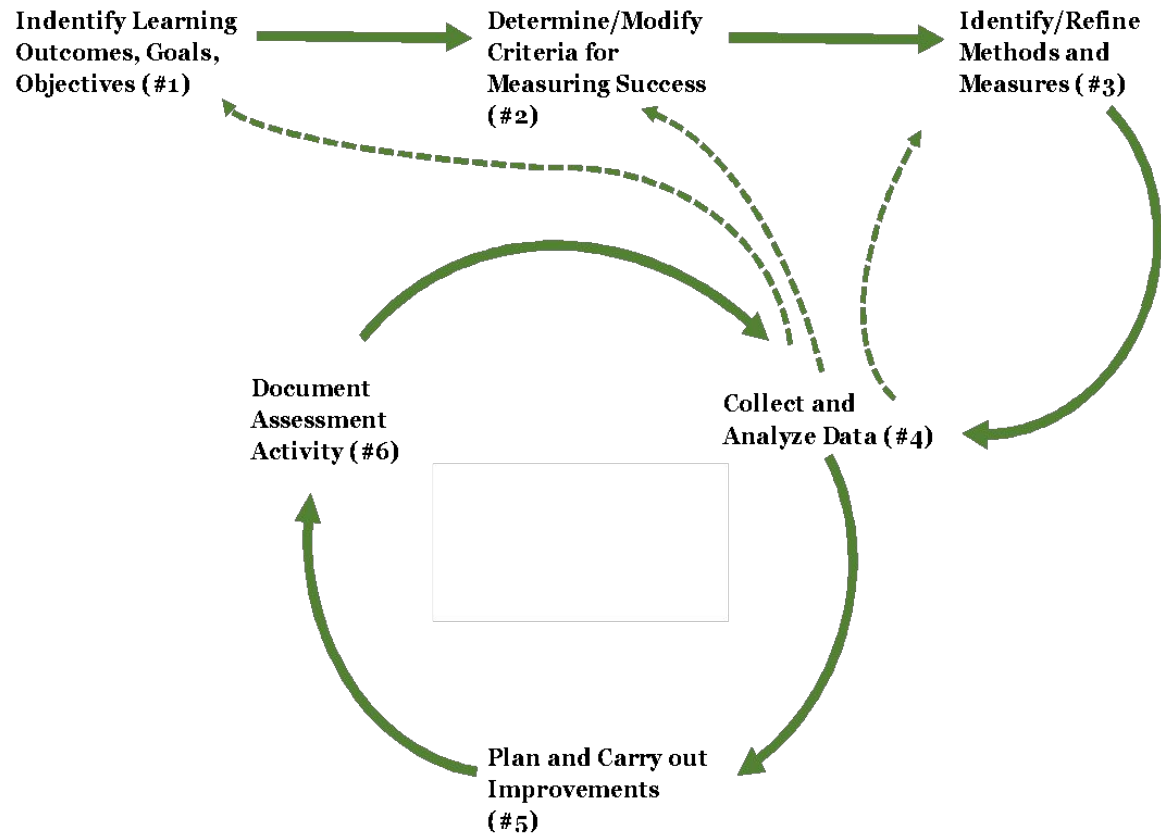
Indentify Learning Outcomes, Goals, Objectives (#1)

Determine/Modify Criteria for Measuring Success (#2)

Identify/Refine Methods and Measures (#3)

Document Assessment Activity (#6)

Collect and Analyze Data (#4)

Plan and Carry out Improvements (#5)